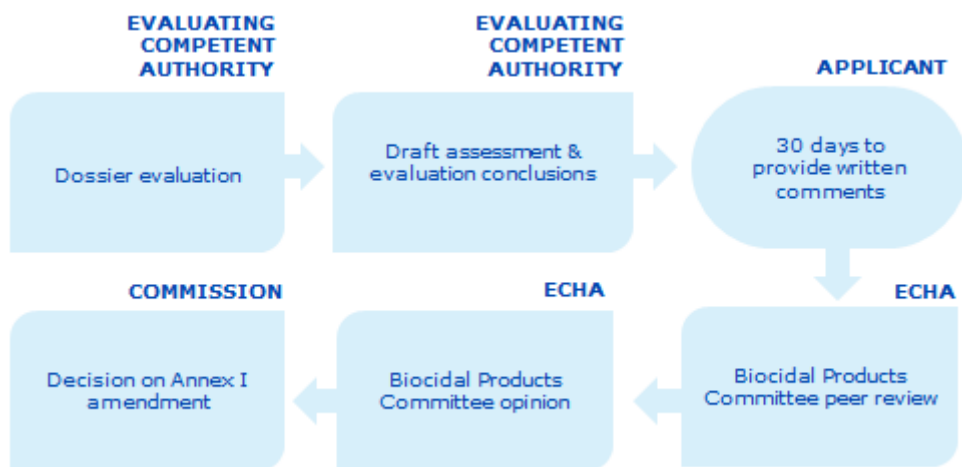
EVALUATING COMPETENT AUTHORITY

Dossier evaluation

EVALUATING COMPETENT AUTHORITY

Draft assessment & evaluation conclusions

APPLICANT

30 days to provide written comments

ECHA

Biocidal Products Committee peer review

ECHA

Biocidal Products Committee opinion

COMMISSION

Decision on Annex I amendment